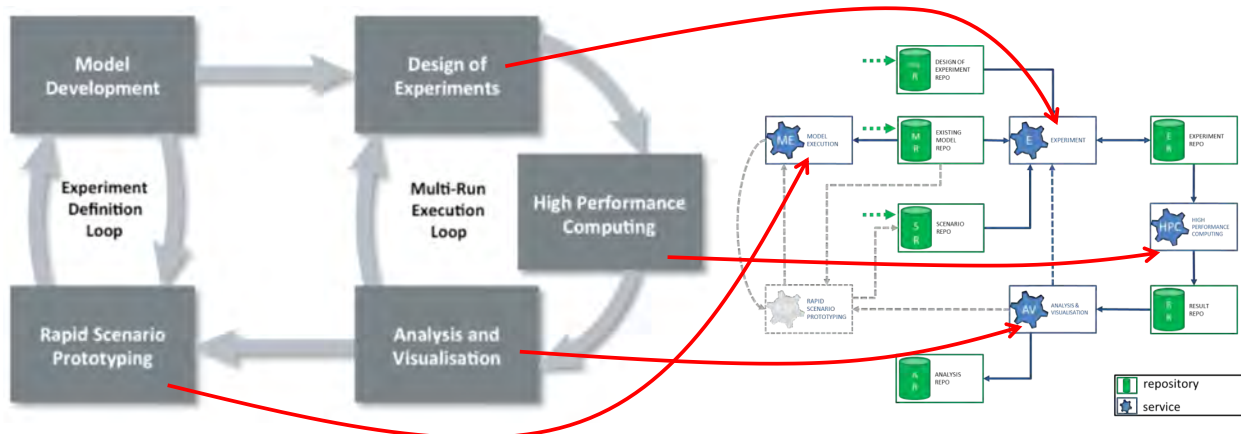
Model Development

Design of Experiments

Experiment Definition Loop

Multi-Run Execution Loop

High Performance Computing

Rapid Scenario Prototyping

Analysis and Visualisation

DESIGN OF EXPERIMENT REPO

ME

MODEL EXECUTION

EXISTING MODEL REPO

E

EXPERIMENT

EXPERIMENT REPO

SCENARIO REPO

HPC

HIGH PERFORMANCE COMPUTING

RAPID SCENARIO PROTOTYPING

AV

ANALYSIS & VISUALISATION

RESULT REPO

ANALYSIS REPO

repository

service